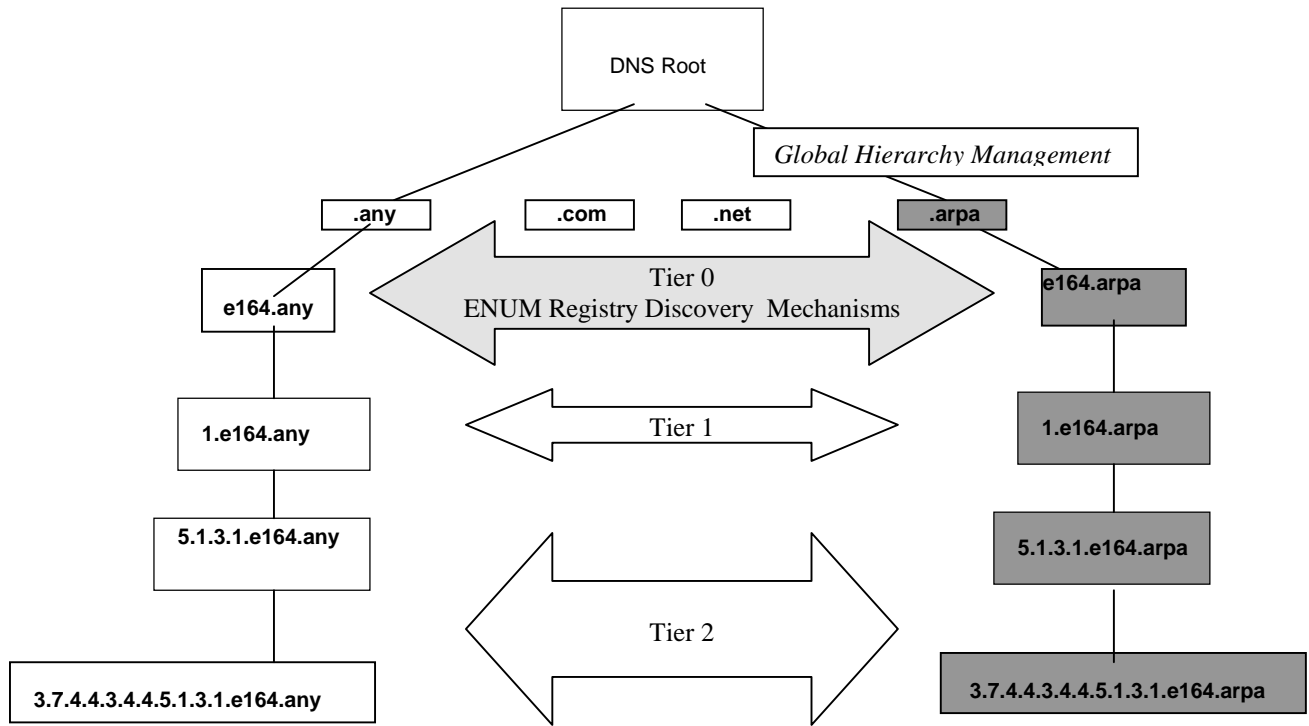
DNS Root

Global Hierarchy Management

.any

.com

.net

.arpa

Tier 0
ENUM Registry Discovery Mechanisms

e164.any

e164.arpa

1.e164.any

Tier 1

1.e164.arpa

5.1.3.1.e164.any

5.1.3.1.e164.arpa

Tier 2

3.7.4.4.3.4.4.5.1.3.1.e164.any

3.7.4.4.3.4.4.5.1.3.1.e164.arpa